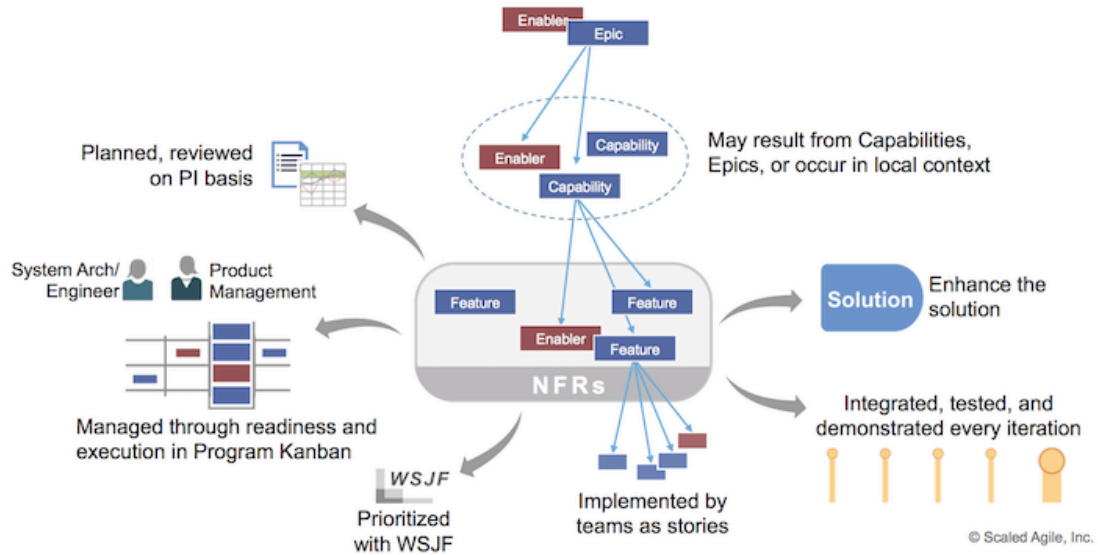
Enabler

Epic

Enabler

Capability

Capability

May result from Capabilities, Epics, or occur in local context

Planned, reviewed on PI basis

System Arch/ Engineer

Product Management

Feature

Feature

Enabler

Feature

NFRs

Solution

Enhance the solution

Managed through readiness and execution in Program Kanban

Integrated, tested, and demonstrated every iteration

WSJF

Prioritized with WSJF

Implemented by teams as stories

© Scaled Agile, Inc.